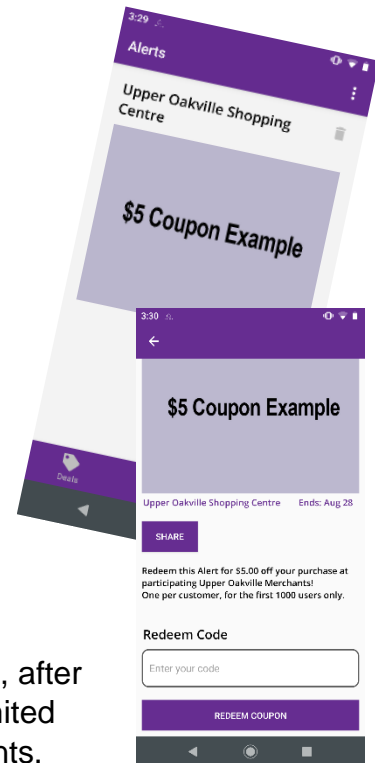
3:29

Alerts

Upper Oakville Shopping Centre

$5 Coupon Example

Deals

3:30

$5 Coupon Example

Upper Oakville Shopping Centre

Ends: Aug 28

SHARE

Redeem this Alert for $5.00 off your purchase at participating Upper Oakville Merchants! One per customer, for the first 1000 users only.

Redeem Code

Enter your code

REDEEM COUPON

, after
nited
nts.